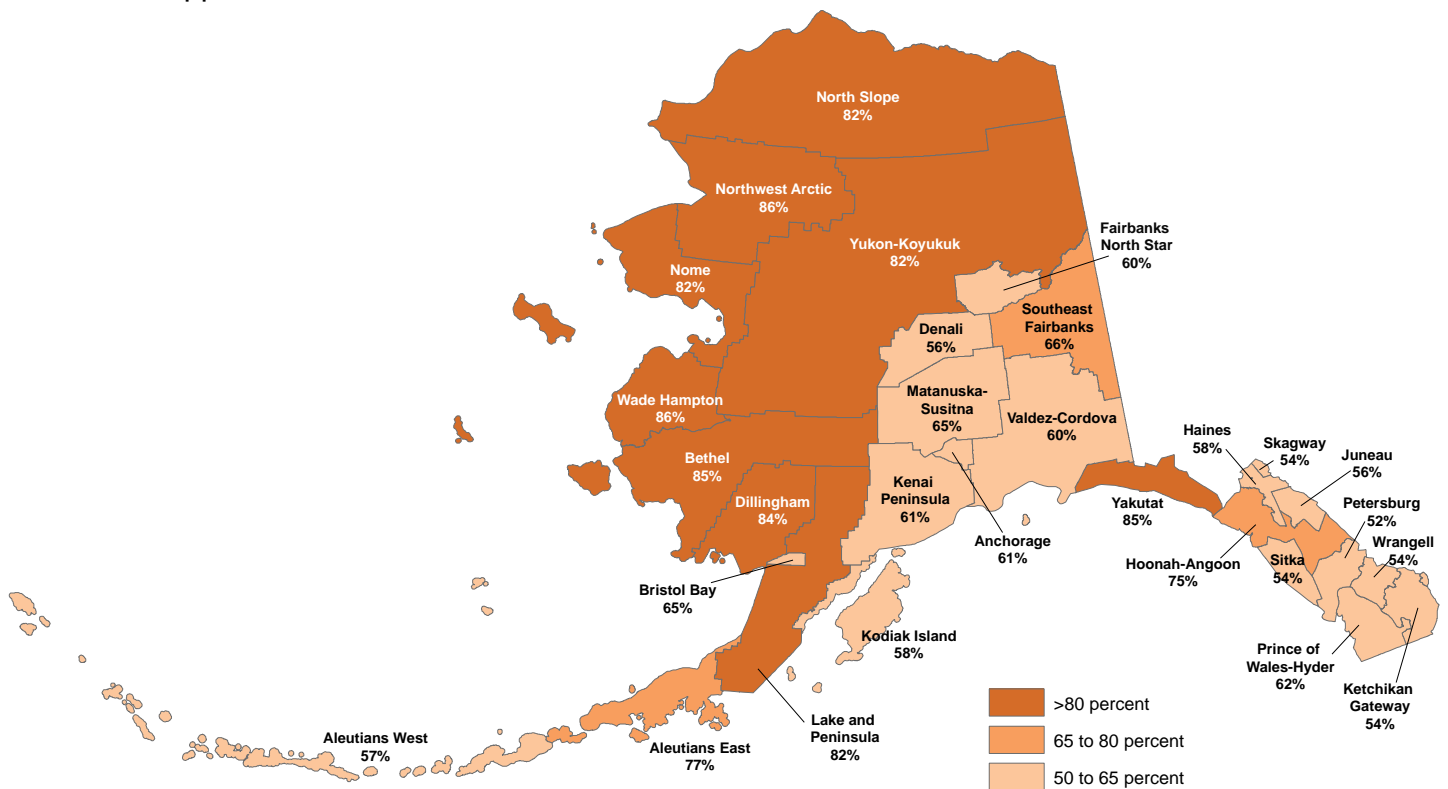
North Slope
82%

Northwest Arctic
86%

Yukon-Koyukuk
82%

Nome
82%

Fairbanks North Star
60%

Southeast Fairbanks
66%

Denali
56%

Matanuska-Susitna
65%

Valdez-Cordova
60%

Wade Hampton
86%

Bethel
85%

Dillingham
84%

Kenai Peninsula
61%

Anchorage
61%

Haines
58%

Skagway
54%

Juneau
56%

Yakutat
85%

Petersburg
52%

Wrangell
54%

Hoonah-Angoon
75%

Sitka
54%

Bristol Bay
65%

Kodiak Island
58%

Prince of Wales-Hyder
62%

Ketchikan Gateway
54%

Lake and Peninsula
82%

Aleutians West
57%

Aleutians East
77%

>80 percent

65 to 80 percent

50 to 65 percent